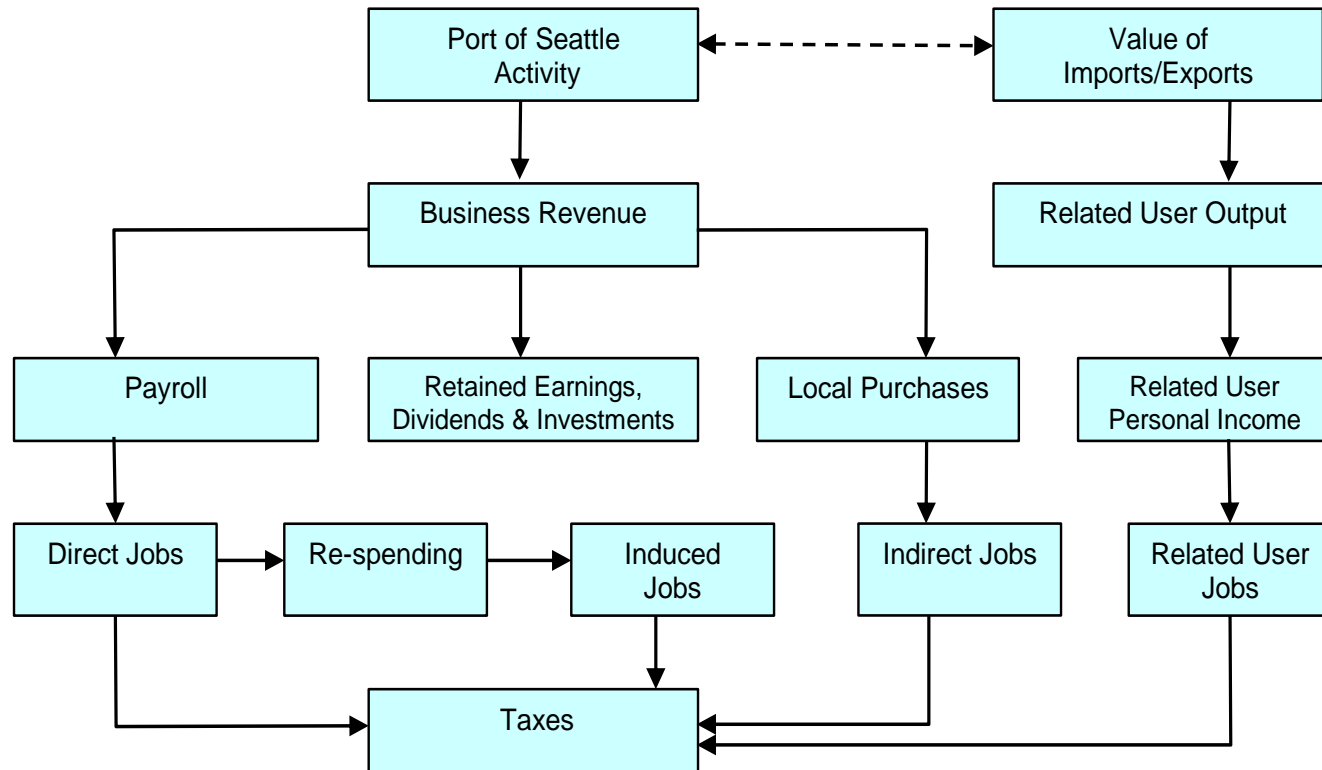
Port of Seattle Activity

Value of Imports/Exports

Business Revenue

Related User Output

Payroll

Retained Earnings, Dividends & Investments

Local Purchases

Related User Personal Income

Direct Jobs

Re-spending

Induced Jobs

Indirect Jobs

Related User Jobs

Taxes